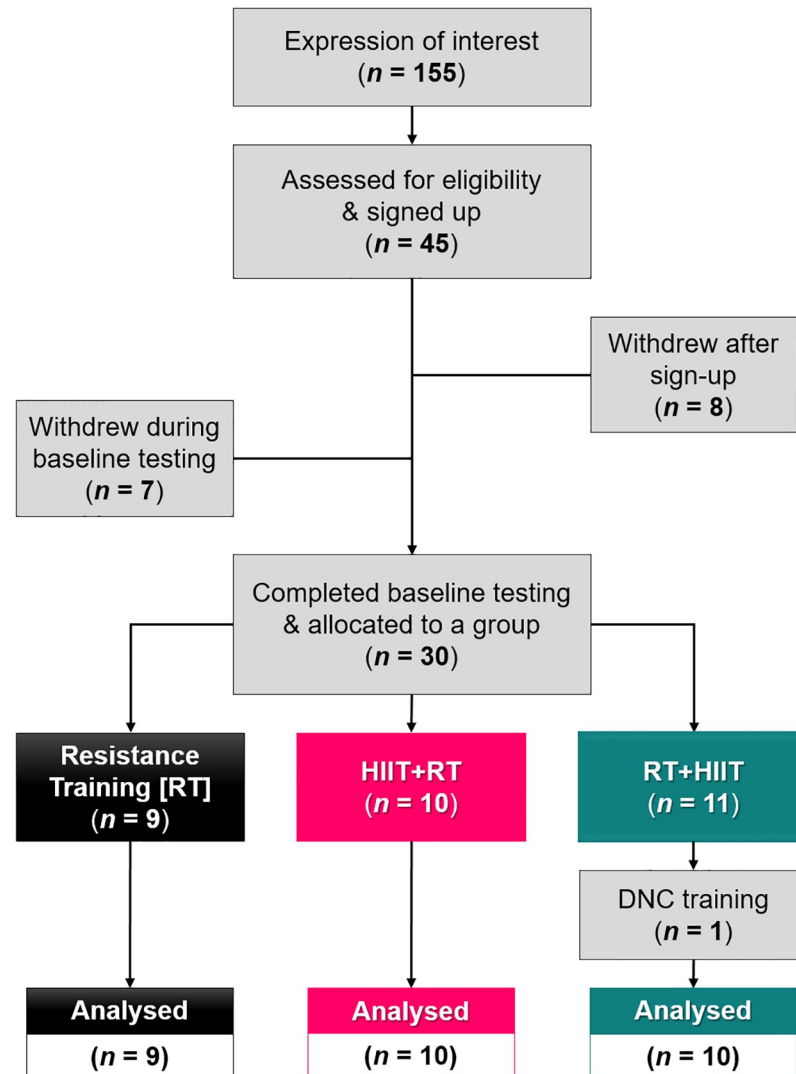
Expression of interest
($n$ = 155)

Assessed for eligibility & signed up
($n$ = 45)

Withdrew after sign-up
($n$ = 8)

Withdrew during baseline testing
($n$ = 7)

Completed baseline testing & allocated to a group
($n$ = 30)

Resistance Training [RT]
($n$ = 9)

HIIT+RT
($n$ = 10)

RT+HIIT
($n$ = 11)

DNC training
($n$ = 1)

Analysed
($n$ = 9)

Analysed
($n$ = 10)

Analysed
($n$ = 10)